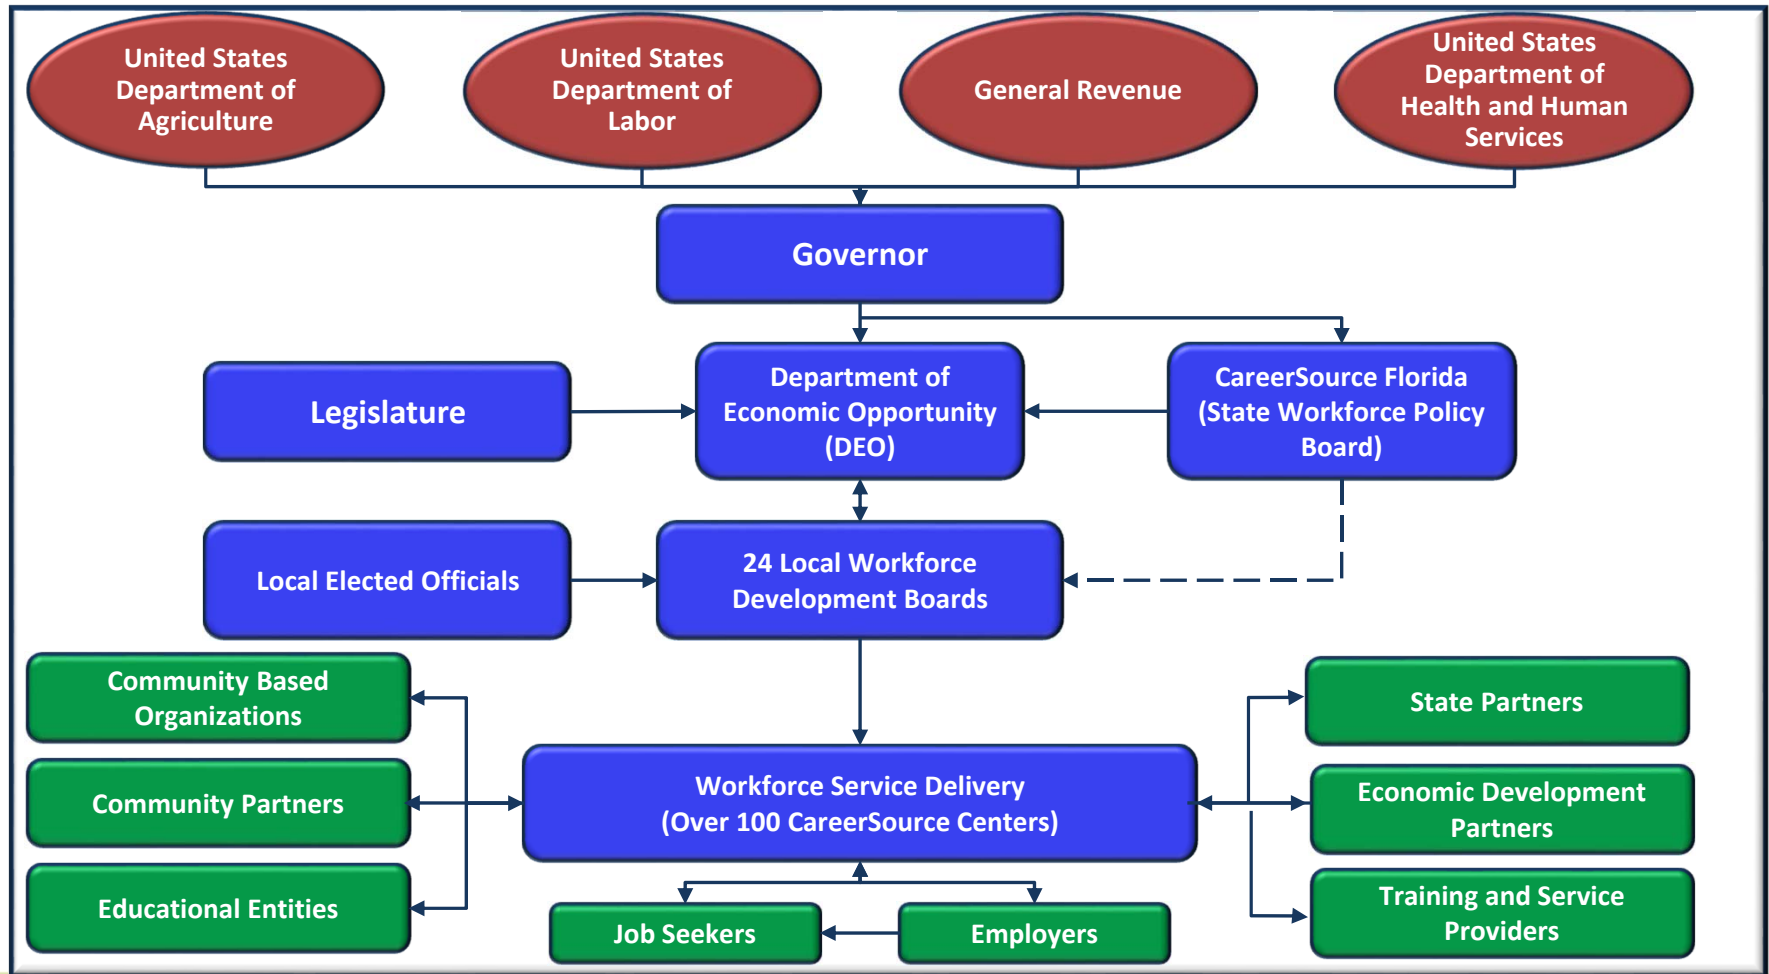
United States Department of Agriculture

United States Department of Labor

General Revenue

United States Department of Health and Human Services

Governor

Legislature

Department of Economic Opportunity (DEO)

CareerSource Florida (State Workforce Policy Board)

Local Elected Officials

24 Local Workforce Development Boards

Community Based Organizations

Community Partners

Educational Entities

Workforce Service Delivery (Over 100 CareerSource Centers)

State Partners

Economic Development Partners

Training and Service Providers

Job Seekers

Employers